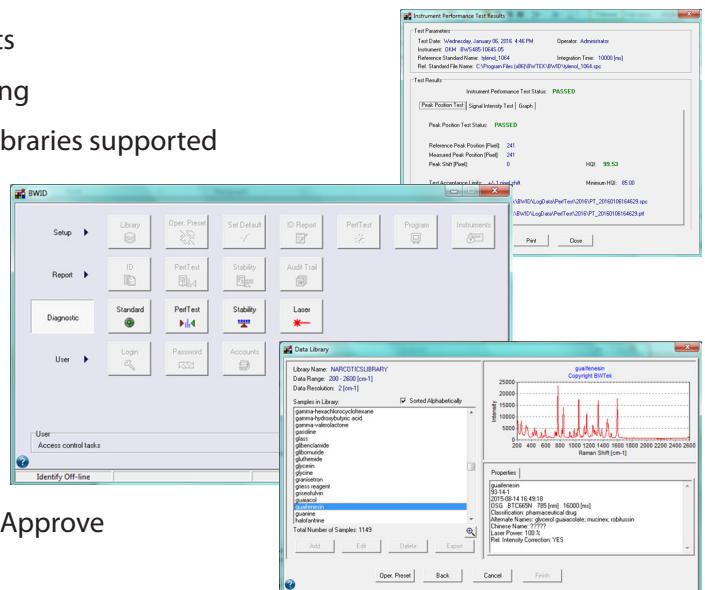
ts

ng

braries supported

Approve

Instrument Performance Test Results

Test Parameters

Test Date: Wednesday, January 06, 2016 4:46 PM

Operator: Administrator

Instrument: i2K4 BWS485-10645-05

Reference Standard Name: tylenol_1064

Integration Time: 10000 [ms]

Ref. Standard File Name: C:\Program Files (x86)\BwTEK\BWID\tylenol_1064.spc

Test Results

Instrument Performance Test Status: PASSED

Peak Position Test | Signal Intensity Test | Graph

Peak Position Test Status: PASSED

Reference Peak Position [Pixel]: 241

Measured Peak Position [Pixel]: 241

Peak Shift [Pixel]: 0

HQI: 99.53

Test Acceptance Limits: +/- 1 pixel shift

Minimum HQI: 85.00

\BWID\LogData\PerfTest\2016\PT_20160106164629.spc

\BWID\LogData\PerfTest\2016\PT_20160106164629.pdf

Print

Close

BWID

Setup

Library

Oper. Preset

Set Default

ID Report

PerfTest

Program

Instruments

Report

ID

PerfTest

Stability

Audit Trail

Diagnostic

Standard

PerfTest

Stability

Laser

User

Login

Password

Accounts

User

Access control tasks

Identify Off-line

Data Library

Library Name: NARCOTICSLIBRARY

Data Range: 200 - 2600 [cm-1]

Data Resolution: 2 [cm-1]

Samples in Library:

Sorted Alphabetically

gamma-hexachlorocyclohexane
gamma-hydroxybutyric acid
gamma-valerolactone
gasoline
glass
glibenclamide
glibornuride
glutethimide
glycerin
glycine
granisetron
griess reagent
griseofulvin
guaiacol
guaifenesin
guanine
halofantrine

Total Number of Samples: 1149

Add

Edit

Delete

Export

guaifenesin

Copyright BWTek

25000

20000

15000

10000

5000

0

Intensity

200 400 600 800 1000 1200 1400 1600 1800 2000 2200 2400 2600

Raman Shift [cm-1]

Properties

guaifenesin
93-14-1
2015-08-14 16:49:18
OSG BTC665N 785 [nm] 16000 [ms]
Classification: pharmaceutical drug
Alternate Names: glycerol guaiacolate; mucinex; robitussin
Chinese Name: ?????
Laser Power: 100 %
Rel. Intensity Correction: YES

Oper. Preset

Back

Cancel

Finish